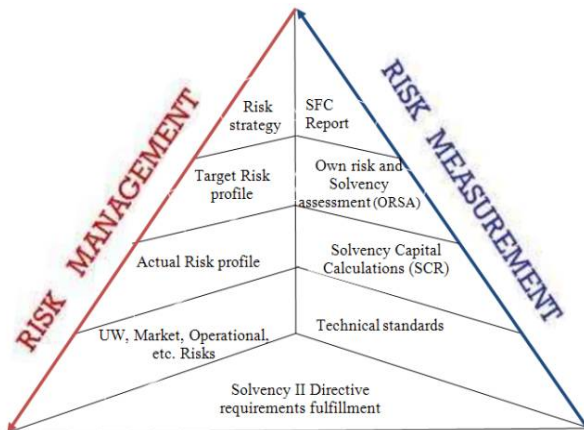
RISK MANAGEMENT

RISK MEASUREMENT

Risk strategy

SFC Report

Target Risk profile

Own risk and Solvency assessment (ORSA)

Actual Risk profile

Solvency Capital Calculations (SCR)

UW, Market, Operational, etc. Risks

Technical standards

Solvency II Directive requirements fulfillment